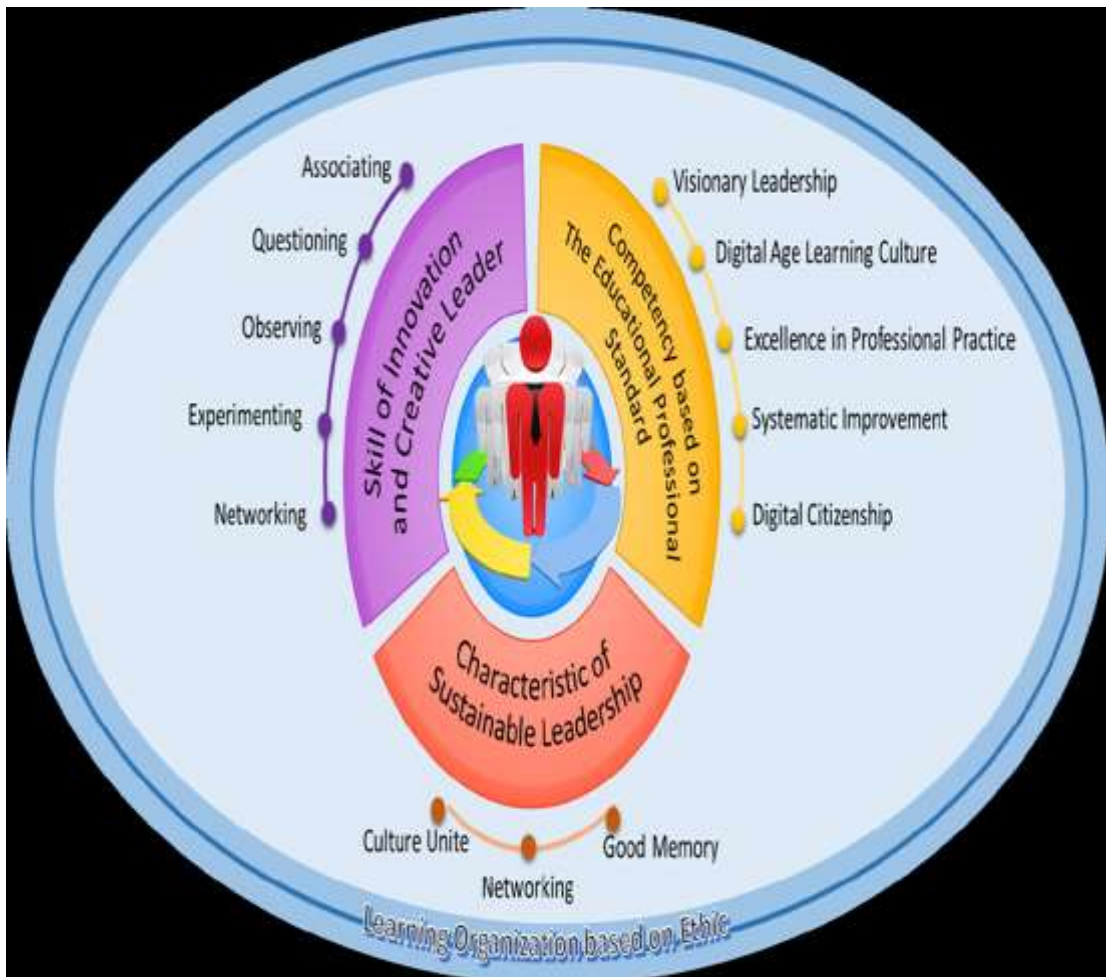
Associating

Questioning

Observing

Experimenting

Networking

Skill of Innovation and Creative Leader

Competency based on The Educational Professional Standard

Visionary Leadership

Digital Age Learning Culture

Excellence in Professional Practice

Systematic Improvement

Digital Citizenship

Characteristic of Sustainable Leadership

Culture Unite

Networking

Good Memory

Learning Organization based on Ethic